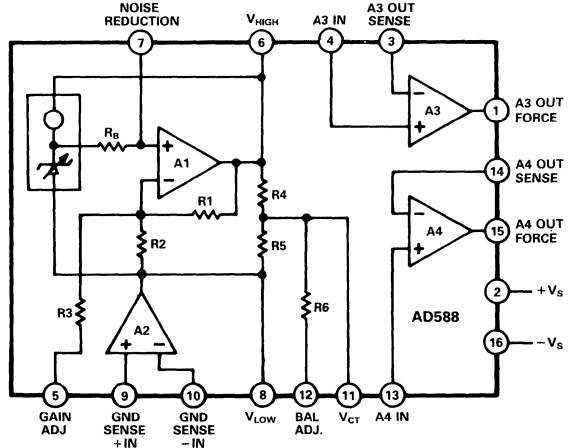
NOISE REDUCTION
7
$V_{HIGH}$
6
A3 IN
4
A3 OUT SENSE
3
$R_B$
A1
+
−
A3
−
+
1
A3 OUT FORCE
14
A4 OUT SENSE
R1
R4
A4
−
+
15
A4 OUT FORCE
R2
R5
R3
A2
+
−
R6
2
$+V_S$
AD588
16
$-V_S$
5
GAIN ADJ
9
GND SENSE +IN
10
GND SENSE −IN
8
$V_{LOW}$
12
BAL ADJ.
11
$V_{CT}$
13
A4 IN